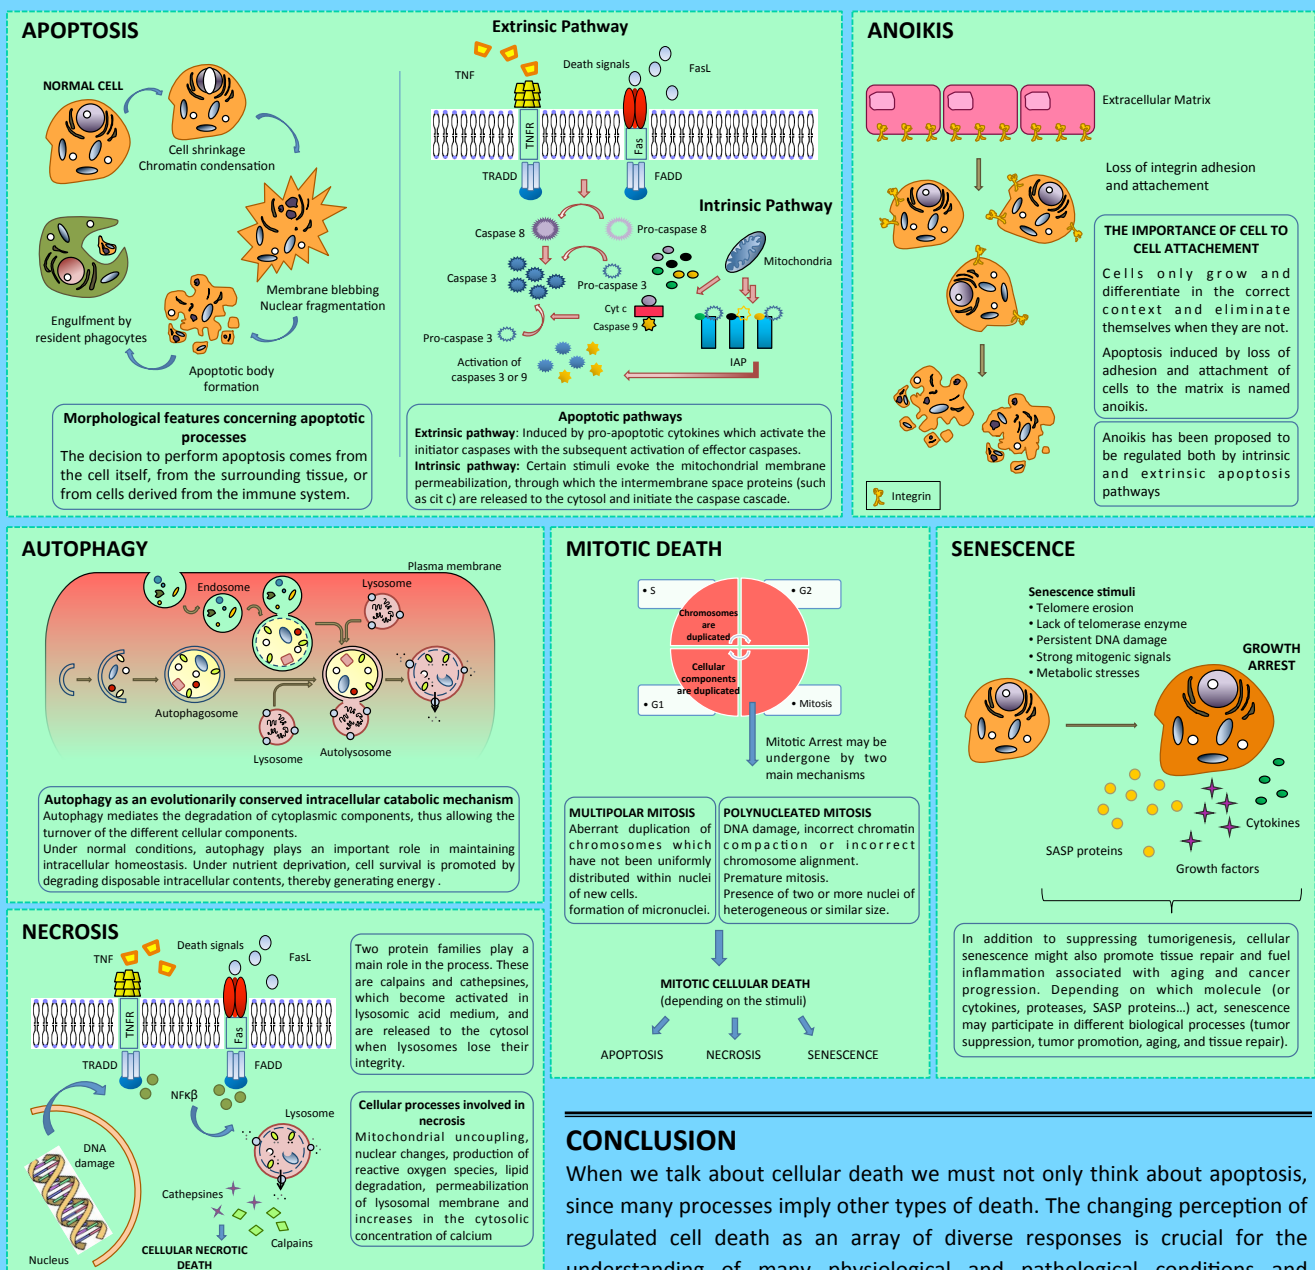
APOPTOSIS

NORMAL CELL

Cell shrinkage
Chromatin condensation

Membrane blebbing
Nuclear fragmentation

Apoptotic body formation

Engulfment by resident phagocytes

Morphological features concerning apoptotic processes
The decision to perform apoptosis comes from the cell itself, from the surrounding tissue, or from cells derived from the immune system.

Extrinsic Pathway

TNF
Death signals
FasL
TNFR
Fas
TRADD
FADD

Intrinsic Pathway

Caspase 8
Pro-caspase 8
Mitochondria
Caspase 3
Pro-caspase 3
Cyt c
Caspase 9
Pro-caspase 3
IAP
Activation of caspases 3 or 9

Apoptotic pathways
Extrinsic pathway: Induced by pro-apoptotic cytokines which activate the initiator caspases with the subsequent activation of effector caspases.
Intrinsic pathway: Certain stimuli evoke the mitochondrial membrane permeabilization, through which the intermembrane space proteins (such as cit c) are released to the cytosol and initiate the caspase cascade.

ANOIKIS

Extracellular Matrix

Loss of integrin adhesion and attachement

THE IMPORTANCE OF CELL TO CELL ATTACHEMENT
Cells only grow and differentiate in the correct context and eliminate themselves when they are not.

Apoptosis induced by loss of adhesion and attachment of cells to the matrix is named anoikis.

Anoikis has been proposed to be regulated both by intrinsic and extrinsic apoptosis pathways

Integrin

AUTOPHAGY

Plasma membrane
Endosome
Lysosome
Autophagosome
Lysosome
Autolysosome

Autophagy as an evolutionarily conserved intracellular catabolic mechanism
Autophagy mediates the degradation of cytoplasmic components, thus allowing the turnover of the different cellular components.
Under normal conditions, autophagy plays an important role in maintaining intracellular homeostasis. Under nutrient deprivation, cell survival is promoted by degrading disposable intracellular contents, thereby generating energy .

MITOTIC DEATH

• S
• G2
Chromosomes are duplicated
Cellular components are duplicated
• G1
• Mitosis

Mitotic Arrest may be undergone by two main mechanisms

MULTIPOLAR MITOSIS
Aberrant duplication of chromosomes which have not been uniformly distributed within nuclei of new cells.
formation of micronuclei.

POLYNUCLEATED MITOSIS
DNA damage, incorrect chromatin compaction or incorrect chromosome alignment.
Premature mitosis.
Presence of two or more nuclei of heterogeneous or similar size.

MITOTIC CELLULAR DEATH
(depending on the stimuli)

APOPTOSIS
NECROSIS
SENESCENCE

SENESCENCE

Senescence stimuli
• Telomere erosion
• Lack of telomerase enzyme
• Persistent DNA damage
• Strong mitogenic signals
• Metabolic stresses

GROWTH ARREST

Cytokines
SASP proteins
Growth factors

In addition to suppressing tumorigenesis, cellular senescence might also promote tissue repair and fuel inflammation associated with aging and cancer progression. Depending on which molecule (or cytokines, proteases, SASP proteins...) act, senescence may participate in different biological processes (tumor suppression, tumor promotion, aging, and tissue repair).

NECROSIS

TNF
Death signals
FasL
TNFR
Fas
TRADD
FADD
NFκβ
Lysosome
DNA damage
Cathepsines
Calpains
Nucleus
CELLULAR NECROTIC DEATH

Two protein families play a main role in the process. These are calpains and cathepsines, which become activated in lysosomic acid medium, and are released to the cytosol when lysosomes lose their integrity.

Cellular processes involved in necrosis
Mitochondrial uncoupling, nuclear changes, production of reactive oxygen species, lipid degradation, permeabilization of lysosomal membrane and increases in the cytosolic concentration of calcium

CONCLUSION
When we talk about cellular death we must not only think about apoptosis, since many processes imply other types of death. The changing perception of regulated cell death as an array of diverse responses is crucial for the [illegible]